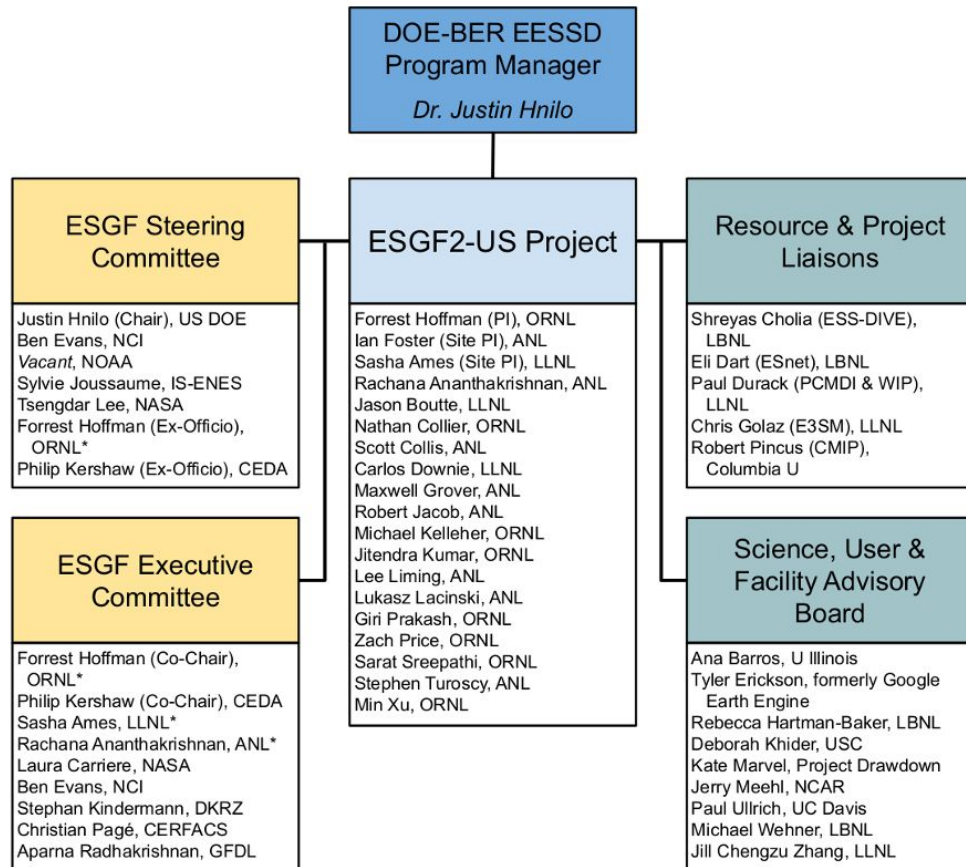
DOE-BER EESSD Program Manager
Dr. Justin Hnilo

ESGF Steering Committee

Justin Hnilo (Chair), US DOE
Ben Evans, NCI
Vacant, NOAA
Sylvie Joussaume, IS-ENES
Tsengdar Lee, NASA
Forrest Hoffman (Ex-Officio), ORNL*
Philip Kershaw (Ex-Officio), CEDA

ESGF Executive Committee

Forrest Hoffman (Co-Chair), ORNL*
Philip Kershaw (Co-Chair), CEDA
Sasha Ames, LLNL*
Rachana Ananthakrishnan, ANL*
Laura Carriere, NASA
Ben Evans, NCI
Stephan Kindermann, DKRZ
Christian Pagé, CERFACS
Aparna Radhakrishnan, GFDL

ESGF2-US Project

Forrest Hoffman (PI), ORNL
Ian Foster (Site PI), ANL
Sasha Ames (Site PI), LLNL
Rachana Ananthakrishnan, ANL
Jason Boutte, LLNL
Nathan Collier, ORNL
Scott Collis, ANL
Carlos Downie, LLNL
Maxwell Grover, ANL
Robert Jacob, ANL
Michael Kelleher, ORNL
Jitendra Kumar, ORNL
Lee Liming, ANL
Lukasz Lacinski, ANL
Giri Prakash, ORNL
Zach Price, ORNL
Sarat Sreepathi, ORNL
Stephen Turoscy, ANL
Min Xu, ORNL

Resource & Project Liaisons

Shreyas Cholia (ESS-DIVE), LBNL
Eli Dart (ESnet), LBNL
Paul Durack (PCMDI & WIP), LLNL
Chris Golaz (E3SM), LLNL
Robert Pincus (CMIP), Columbia U

Science, User & Facility Advisory Board

Ana Barros, U Illinois
Tyler Erickson, formerly Google Earth Engine
Rebecca Hartman-Baker, LBNL
Deborah Khider, USC
Kate Marvel, Project Drawdown
Jerry Meehl, NCAR
Paul Ullrich, UC Davis
Michael Wehner, LBNL
Jill Chengzu Zhang, LLNL